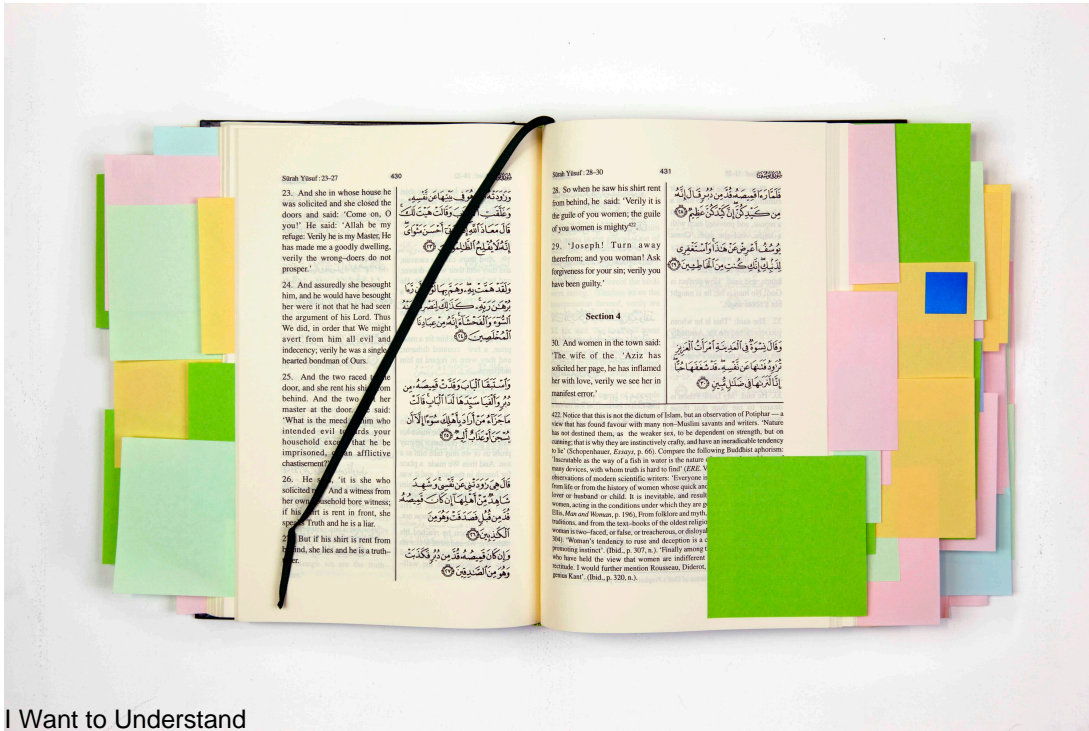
Sūrah Yūsuf: 23–27 430

23. And she in whose house he was solicited and she closed the doors and said: 'Come on, O you!' He said: 'Allah be my refuge: Verily he is my Master, He has made me a goodly dwelling, verily the wrong–doers do not prosper.'

24. And assuredly she besought him, and he would have besought her were it not that he had seen the argument of his Lord. Thus We did, in order that We might avert from him all evil and indecency; verily he was a single hearted bondman of Ours.

25. And the two raced to the door, and she rent his sh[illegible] from behind. And the two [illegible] her master at the door. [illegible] said: 'What is the meed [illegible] who intended evil t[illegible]ards your household exc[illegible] that he be imprisoned, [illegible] an afflictive chastisement?'

26. He s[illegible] 'it is she who solicited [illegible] And a witness from her own household bore witness; if his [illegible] is rent in front, she spe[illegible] Truth and he is a liar.

2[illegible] But if his shirt is rent from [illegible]ind, she lies and he is a truth–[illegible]ler.

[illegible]

Sūrah Yūsuf: 28–30 431

28. So when he saw his shirt rent from behind, he said: 'Verily it is the guile of you women; the guile of you women is mighty$^{422}$

29. 'Joseph! Turn away therefrom; and you woman! Ask forgiveness for your sin; verily you have been guilty.'

Section 4

30. And women in the town said: 'The wife of the 'Aziz has solicited her page, he has inflamed her with love, verily we see her in manifest error.'

422. Notice that this is not the dictum of Islam, but an observation of Potiphar — a view that has found favour with many non–Muslim savants and writers. 'Nature has not destined them, as the weaker sex, to be dependent on strength, but on cunning; that is why they are instinctively crafty, and have an ineradicable tendency to lie' (Schopenhauer, Essays, p. 66). Compare the following Buddhist aphorism: 'Inscrutable as the way of a fish in water is the nature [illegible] many devices, with whom truth is hard to find' (ERE. V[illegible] observations of modern scientific writers: 'Everyone is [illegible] from life or from the history of women whose quick anc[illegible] lover or husband or child. It is inevitable, and result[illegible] women, acting in the conditions under which they are p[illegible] Ellis, Man and Woman, p. 196). From folklore and myth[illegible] traditions, and from the text–books of the oldest religio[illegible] woman is two–faced, or false, or treacherous, or disloyal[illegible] 304). 'Woman's tendency to ruse and deception is a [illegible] promoting instinct' (Ibid., p. 307, n.). 'Finally among t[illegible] who have held the view that women are indifferent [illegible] rectitude. I would further mention Rousseau, Diderot, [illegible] genus Kant'. (Ibid., p. 320, n.).

I Want to Understand